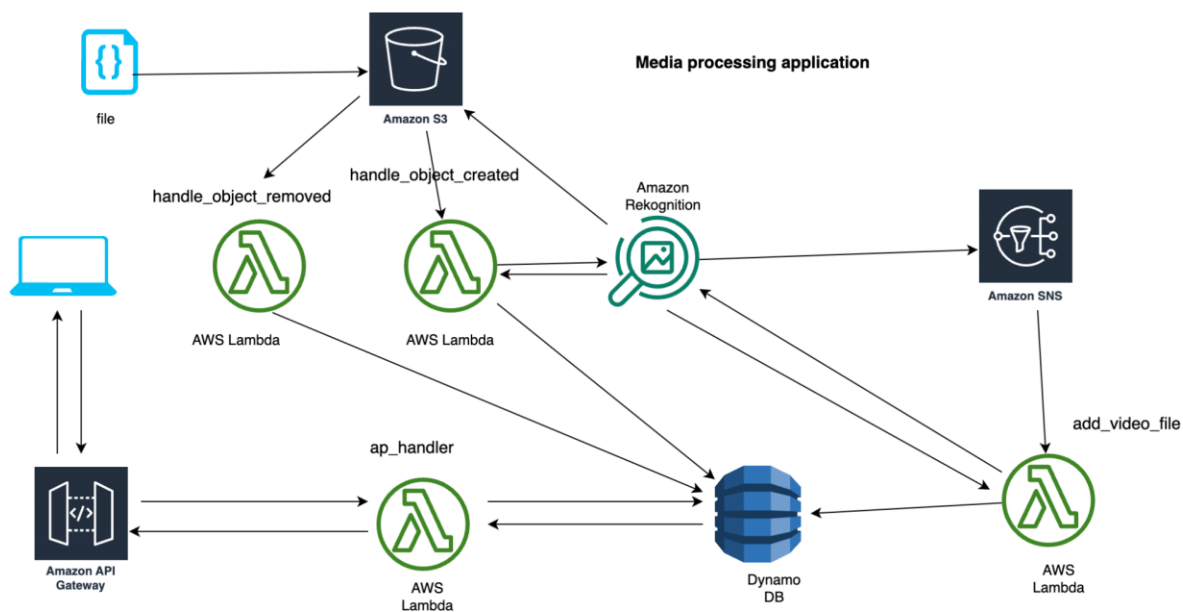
Media processing application

file

Amazon S3

handle_object_removed

handle_object_created

Amazon Rekognition

Amazon SNS

AWS Lambda

AWS Lambda

add_video_file

ap_handler

Amazon API Gateway

AWS Lambda

Dynamo DB

AWS Lambda